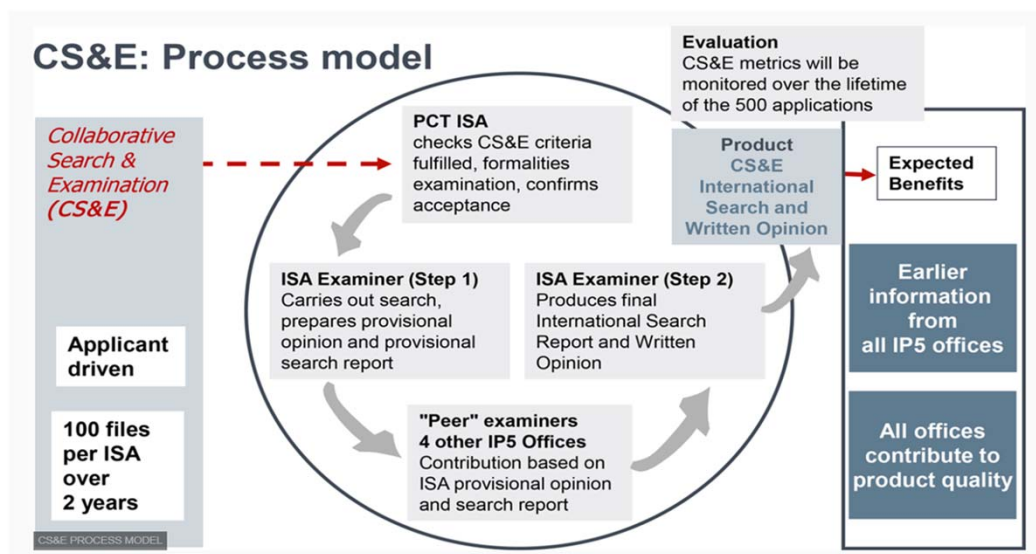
CS&E: Process model

Collaborative Search & Examination (CS&E)

Applicant driven

100 files per ISA over 2 years

CS&E PROCESS MODEL

PCT ISA
checks CS&E criteria fulfilled, formalities examination, confirms acceptance

ISA Examiner (Step 1)
Carries out search, prepares provisional opinion and provisional search report

"Peer" examiners
4 other IP5 Offices
Contribution based on ISA provisional opinion and search report

ISA Examiner (Step 2)
Produces final International Search Report and Written Opinion

Evaluation
CS&E metrics will be monitored over the lifetime of the 500 applications

Product
CS&E International Search and Written Opinion

Expected Benefits

Earlier information from all IP5 offices

All offices contribute to product quality